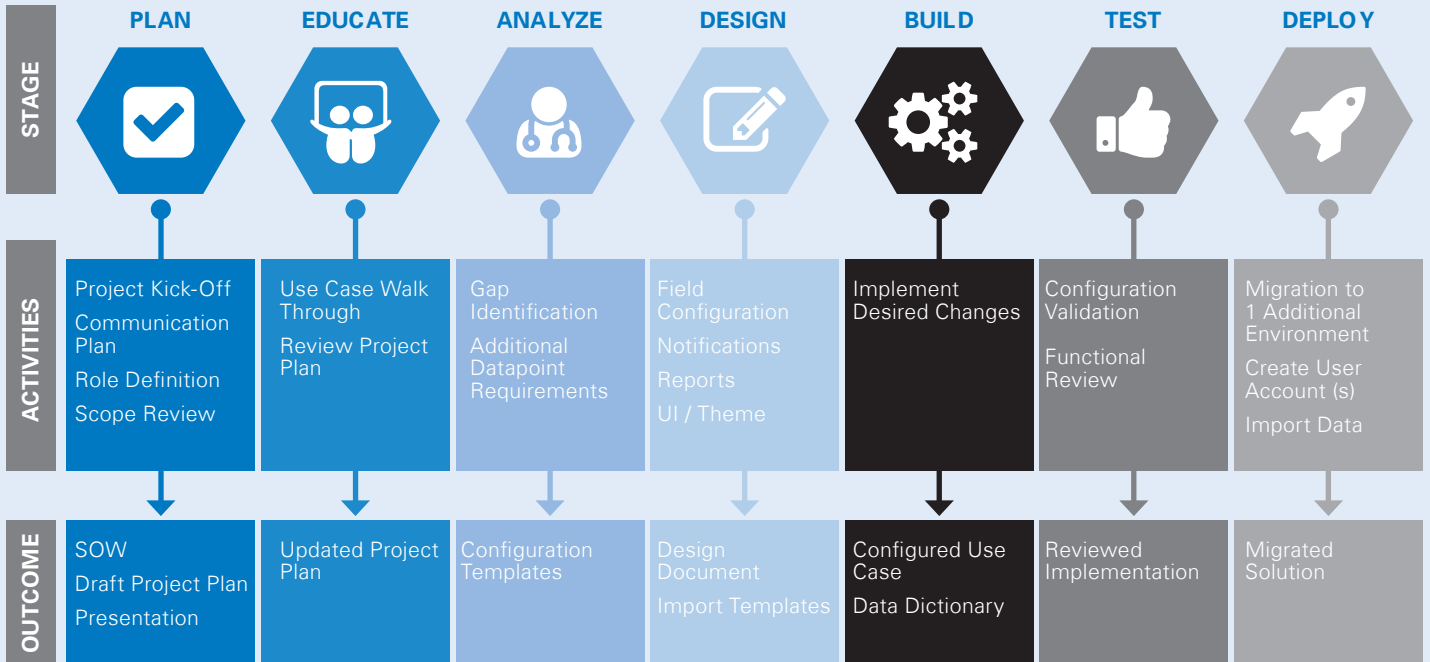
STAGE

PLAN

EDUCATE

ANALYZE

DESIGN

BUILD

TEST

DEPLOY

ACTIVITIES

Project Kick-Off
Communication Plan
Role Definition
Scope Review

Use Case Walk Through
Review Project Plan

Gap Identification
Additional Datapoint Requirements

Field Configuration
Notifications
Reports
UI / Theme

Implement Desired Changes

Configuration Validation
Functional Review

Migration to 1 Additional Environment
Create User Account (s)
Import Data

OUTCOME

SOW
Draft Project Plan
Presentation

Updated Project Plan

Configuration Templates

Design Document
Import Templates

Configured Use Case
Data Dictionary

Reviewed Implementation

Migrated Solution